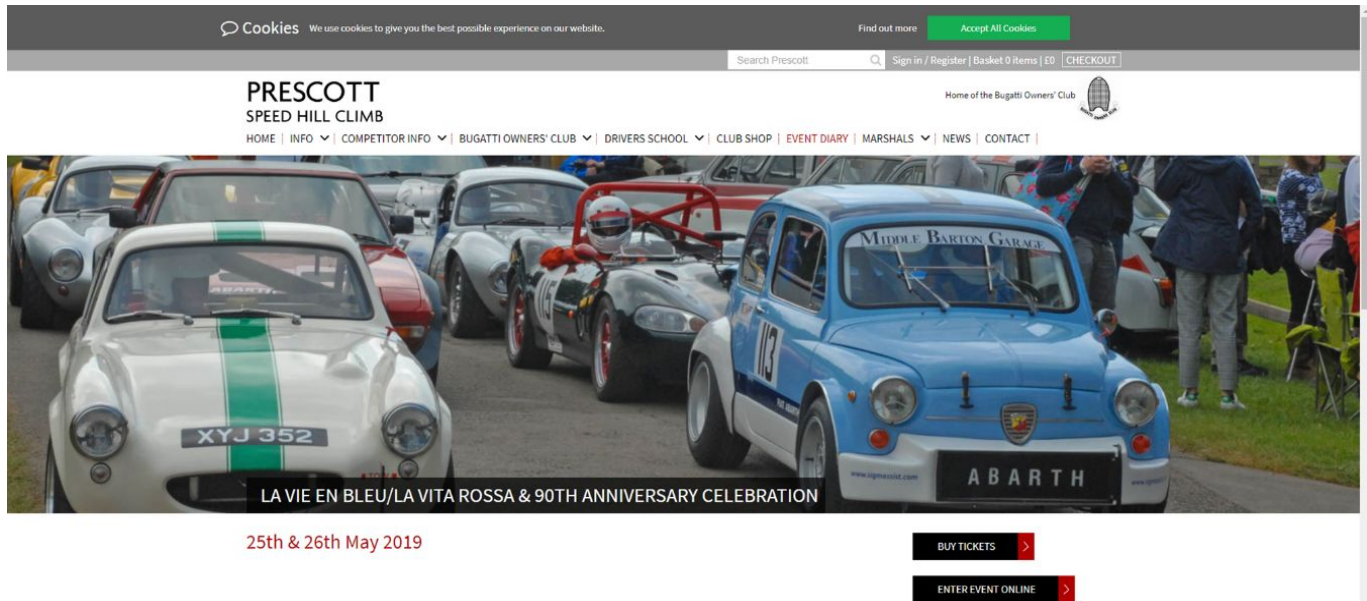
Cookies We use cookies to give you the best possible experience on our website.

Find out more

Accept All Cookies

Search Prescott

Sign in / Register | Basket 0 items | £0 CHECKOUT

PRESCOTT
SPEED HILL CLIMB

Home of the Bugatti Owners' Club

HOME | INFO | COMPETITOR INFO | BUGATTI OWNERS' CLUB | DRIVERS SCHOOL | CLUB SHOP | EVENT DIARY | MARSHALS | NEWS | CONTACT |

MIDDLE BARTON GARAGE

113

116

XYJ 352

ABARTH

LA VIE EN BLEU/LA VITA ROSSA & 90TH ANNIVERSARY CELEBRATION

25th & 26th May 2019

BUY TICKETS

ENTER EVENT ONLINE